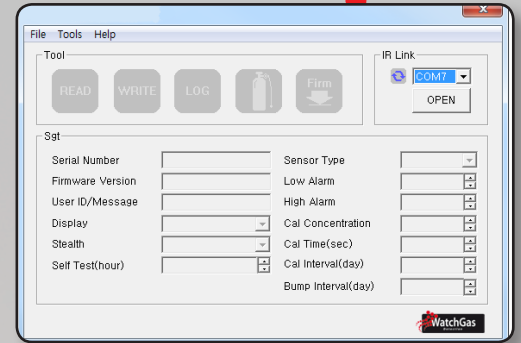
File Tools Help

Tool

READ WRITE LOG Firm

IR Link

COM7

OPEN

Sgt

Serial Number

Firmware Version

User ID/Message

Display

Stealth

Self Test(hour)

Sensor Type

Low Alarm

High Alarm

Cal Concentration

Cal Time(sec)

Cal Interval(day)

Bump Interval(day)

WatchGas